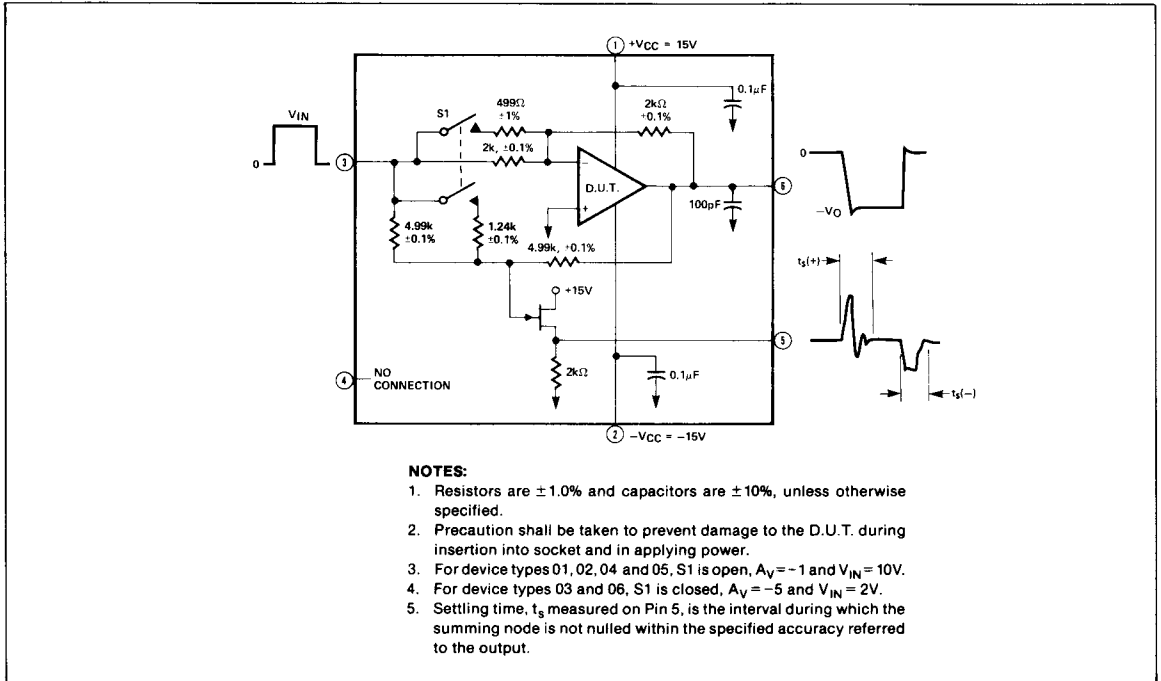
1 $+V_{CC} = 15V$

$0.1\mu F$

$V_{IN}$

0

3

S1

$499\Omega$ $\pm 1\%$

$2k\Omega$ $\pm 0.1\%$

2k, $\pm 0.1\%$

$-$

D.U.T.

+

6

100pF

0

$-V_O$

4.99k $\pm 0.1\%$

1.24k $\pm 0.1\%$

4.99k, $\pm 0.1\%$

$t_s(+)$

+15V

5

4 NO CONNECTION

$2k\Omega$

$0.1\mu F$

$t_s(-)$

2 $-V_{CC} = -15V$

NOTES:

1. Resistors are $\pm 1.0\%$ and capacitors are $\pm 10\%$, unless otherwise specified.
2. Precaution shall be taken to prevent damage to the D.U.T. during insertion into socket and in applying power.
3. For device types 01, 02, 04 and 05, S1 is open, $A_V = -1$ and $V_{IN} = 10V$.
4. For device types 03 and 06, S1 is closed, $A_V = -5$ and $V_{IN} = 2V$.
5. Settling time, $t_s$ measured on Pin 5, is the interval during which the summing node is not nulled within the specified accuracy referred to the output.